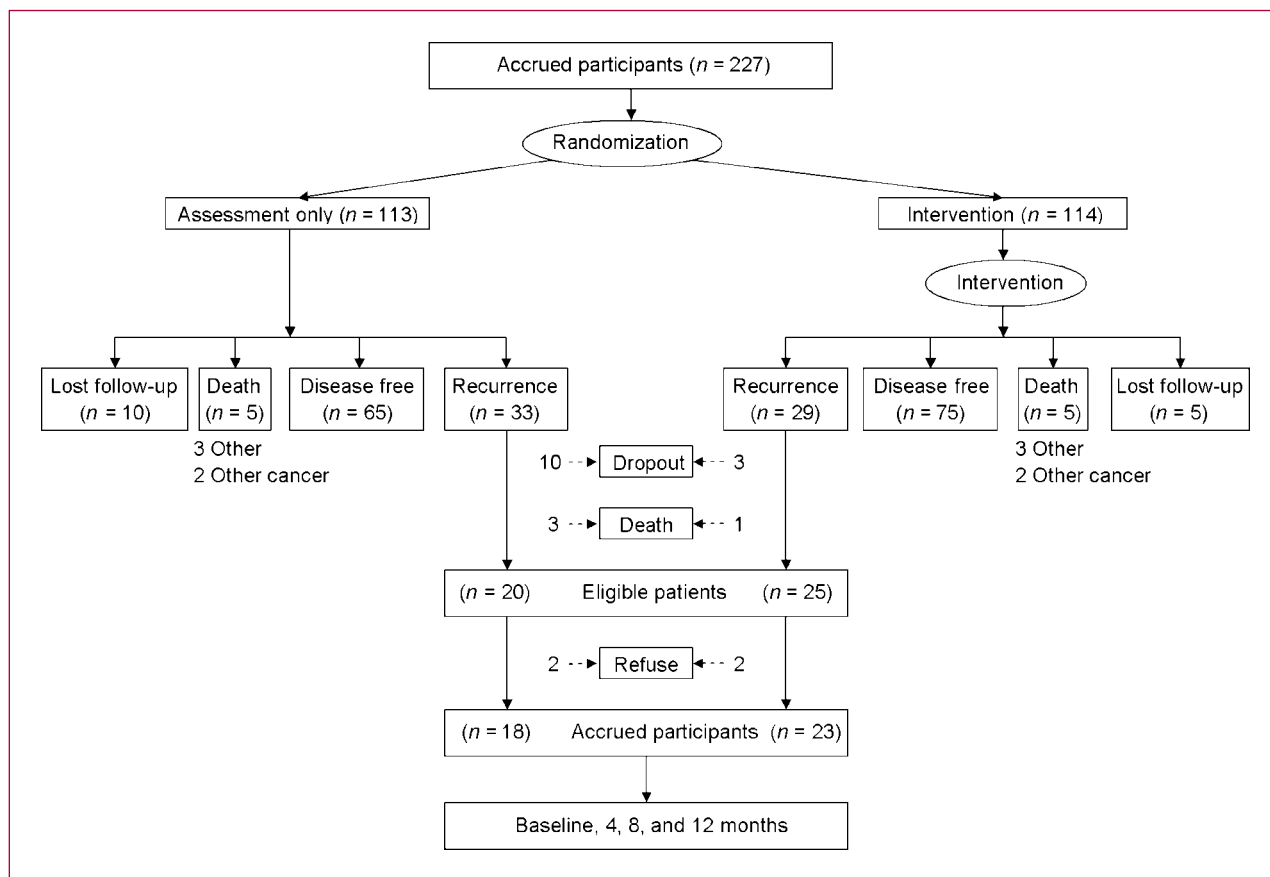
Accrued participants ($n$ = 227)

Randomization

Assessment only ($n$ = 113)

Intervention ($n$ = 114)

Intervention

Lost follow-up ($n$ = 10)

Death ($n$ = 5)

3 Other
2 Other cancer

Disease free ($n$ = 65)

Recurrence ($n$ = 33)

Recurrence ($n$ = 29)

Disease free ($n$ = 75)

Death ($n$ = 5)

3 Other
2 Other cancer

Lost follow-up ($n$ = 5)

10 Dropout 3

3 Death 1

($n$ = 20) Eligible patients ($n$ = 25)

2 Refuse 2

($n$ = 18) Accrued participants ($n$ = 23)

Baseline, 4, 8, and 12 months